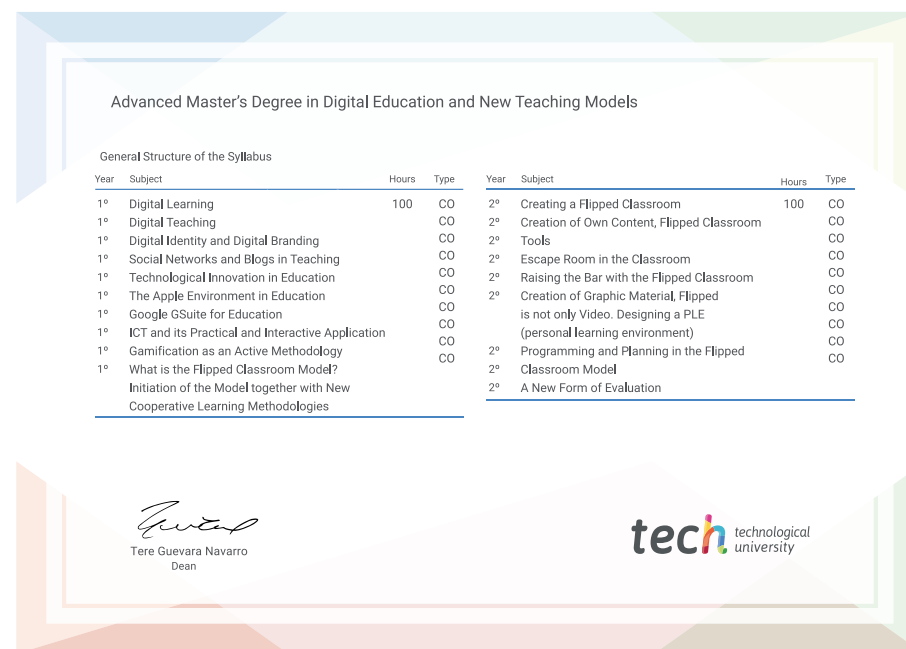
Advanced Master's Degree in Digital Education and New Teaching Models

General Structure of the Syllabus

| Year | Subject | Hours | Type |
|---|---|---|---|
| 1º | Digital Learning | 100 | CO |
| 1º | Digital Teaching | | CO |
| 1º | Digital Identity and Digital Branding | | CO |
| 1º | Social Networks and Blogs in Teaching | | CO |
| 1º | Technological Innovation in Education | | CO |
| 1º | The Apple Environment in Education | | CO |
| 1º | Google GSuite for Education | | CO |
| 1º | ICT and its Practical and Interactive Application | | CO |
| 1º | Gamification as an Active Methodology | | CO |
| 1º | What is the Flipped Classroom Model? Initiation of the Model together with New Cooperative Learning Methodologies | | CO |

| Year | Subject | Hours | Type |
|---|---|---|---|
| 2º | Creating a Flipped Classroom | 100 | CO |
| 2º | Creation of Own Content, Flipped Classroom | | CO |
| 2º | Tools | | CO |
| 2º | Escape Room in the Classroom | | CO |
| 2º | Raising the Bar with the Flipped Classroom | | CO |
| 2º | Creation of Graphic Material, Flipped is not only Video. Designing a PLE (personal learning environment) | | CO |
| 2º | Programming and Planning in the Flipped | | CO |
| 2º | Classroom Model | | CO |
| 2º | A New Form of Evaluation | | CO |

Tere Guevara Navarro
Dean

tech technological university